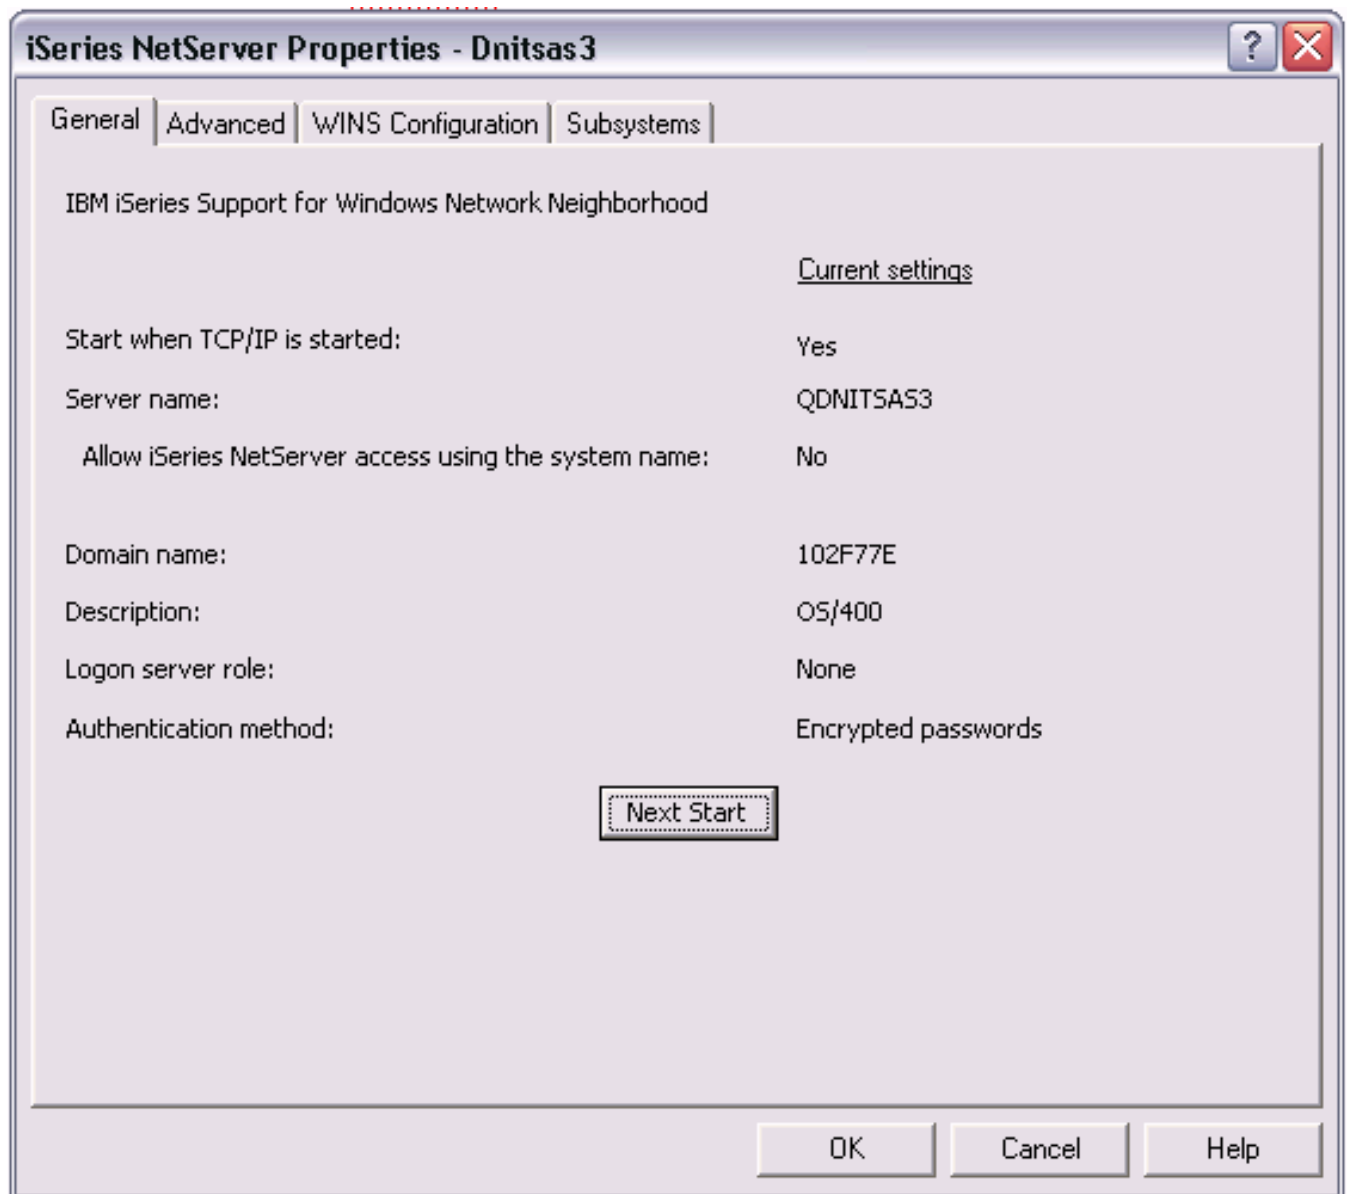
iSeries NetServer Properties - Dnitsas3

?

General | Advanced | WINS Configuration | Subsystems

IBM iSeries Support for Windows Network Neighborhood

Current settings

Start when TCP/IP is started: Yes

Server name: QDNITSAS3

Allow iSeries NetServer access using the system name: No

Domain name: 102F77E

Description: OS/400

Logon server role: None

Authentication method: Encrypted passwords

Next Start

OK | Cancel | Help